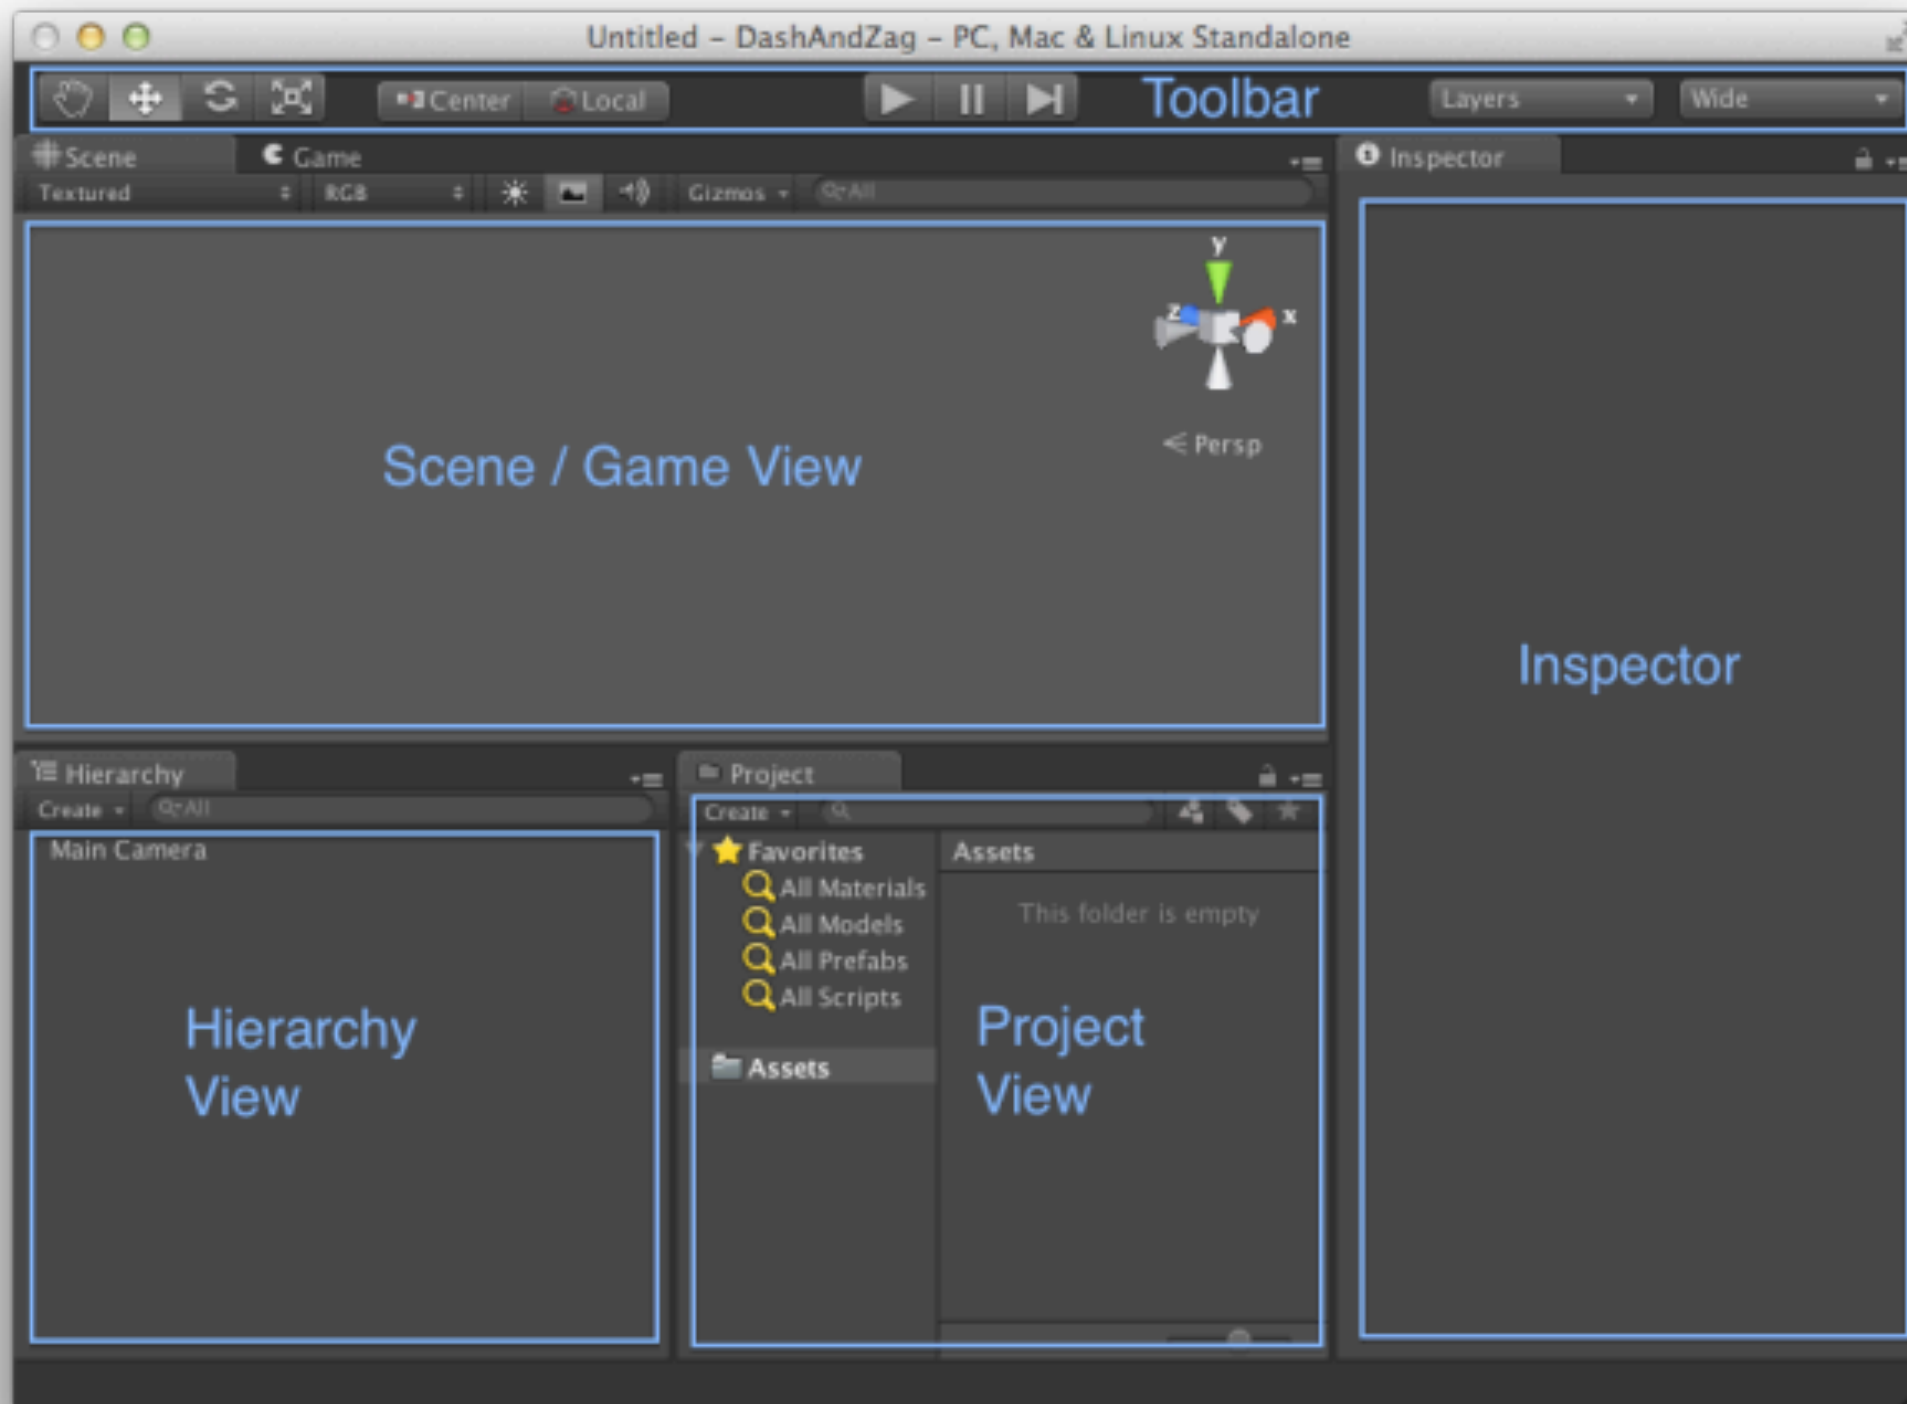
Untitled – DashAndZag – PC, Mac & Linux Standalone

Center Local

Toolbar

Layers

Wide

Scene

Game

Textured

RGB

Gizmos

All

Inspector

y

z

x

Persp

Scene / Game View

Inspector

Hierarchy

Create

All

Main Camera

Hierarchy View

Project

Create

Favorites

All Materials

All Models

All Prefabs

All Scripts

Assets

Assets

This folder is empty

Project View